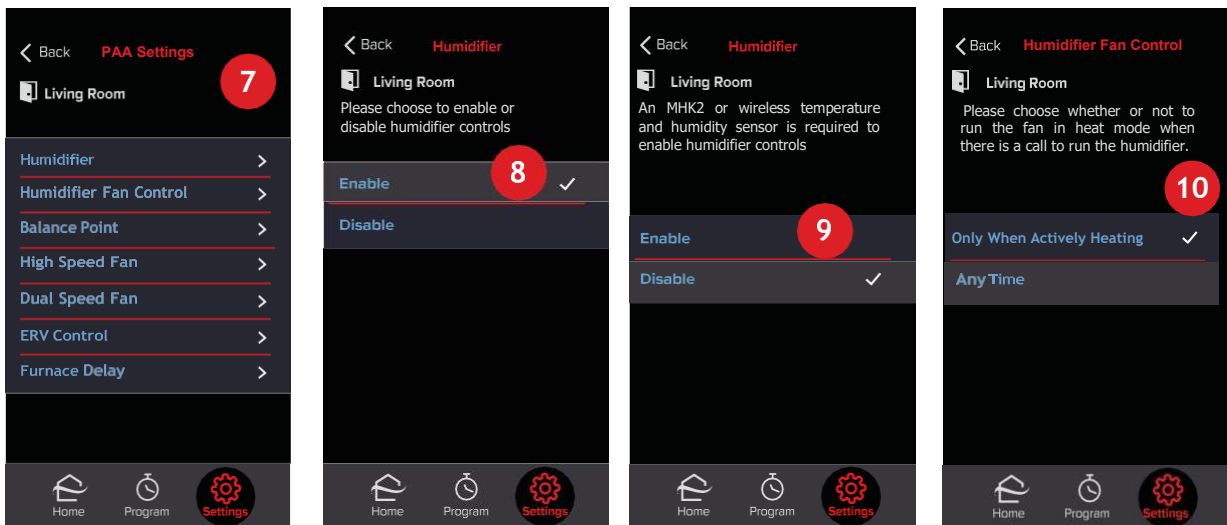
Back PAA Settings
7
Living Room

Humidifier
Humidifier Fan Control
Balance Point
High Speed Fan
Dual Speed Fan
ERV Control
Furnace Delay

Home Program Settings

Back Humidifier
Living Room
Please choose to enable or disable humidifier controls

8
Enable ✓
Disable

Home Program Settings

Back Humidifier
Living Room
An MHK2 or wireless temperature and humidity sensor is required to enable humidifier controls

9
Enable
Disable ✓

Home Program Settings

Back Humidifier Fan Control
Living Room
Please choose whether or not to run the fan in heat mode when there is a call to run the humidifier.

10
Only When Actively Heating ✓
Any Time

Home Program Settings